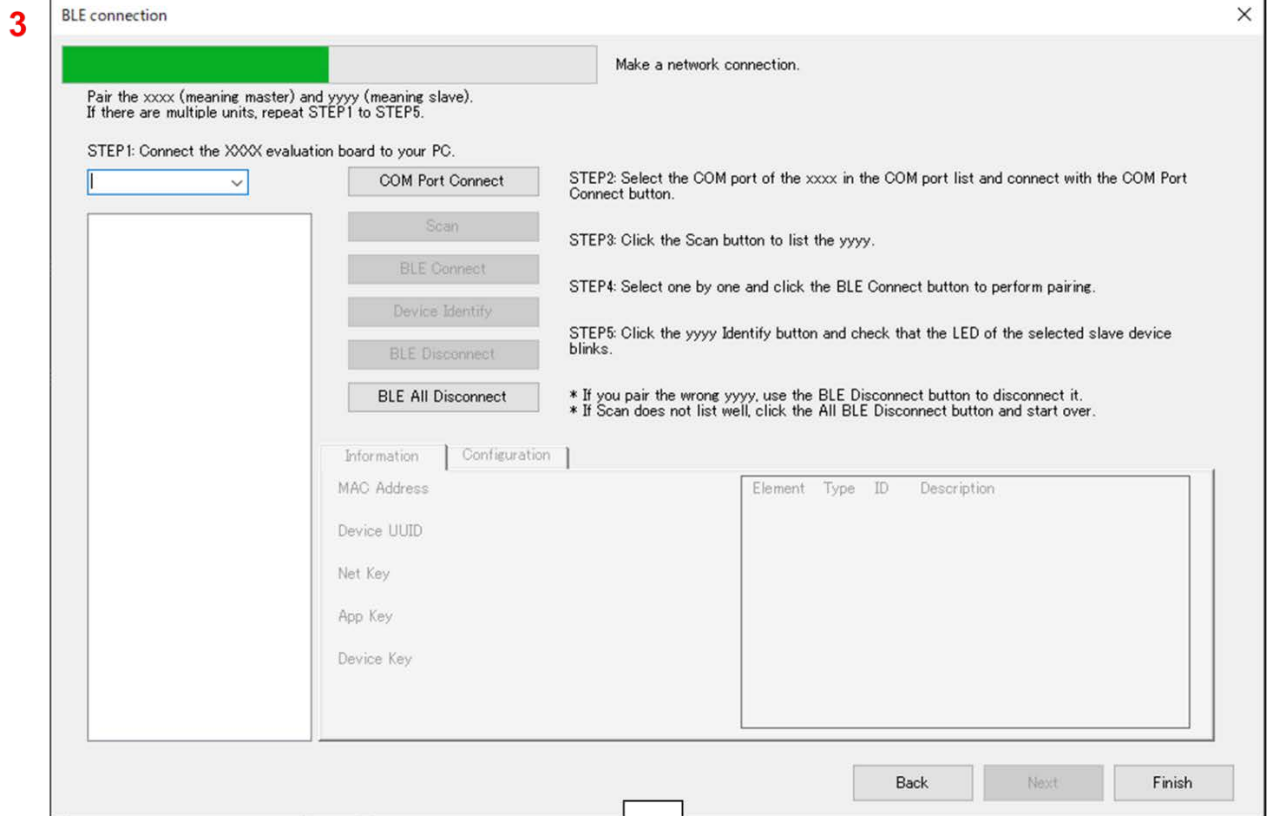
3

BLE connection

×

Make a network connection.

Pair the xxxx (meaning master) and yyyy (meaning slave).
If there are multiple units, repeat STEP1 to STEP5.

STEP1: Connect the XXXX evaluation board to your PC.

COM Port Connect

STEP2: Select the COM port of the xxxx in the COM port list and connect with the COM Port Connect button.

Scan

STEP3: Click the Scan button to list the yyyy.

BLE Connect

STEP4: Select one by one and click the BLE Connect button to perform pairing.

Device Identify

STEP5: Click the yyyy Identify button and check that the LED of the selected slave device blinks.

BLE Disconnect

BLE All Disconnect

* If you pair the wrong yyyy, use the BLE Disconnect button to disconnect it.
* If Scan does not list well, click the All BLE Disconnect button and start over.

Information | Configuration

MAC Address

Device UUID

Net Key

App Key

Device Key

Element Type ID Description

Back

Next

Finish